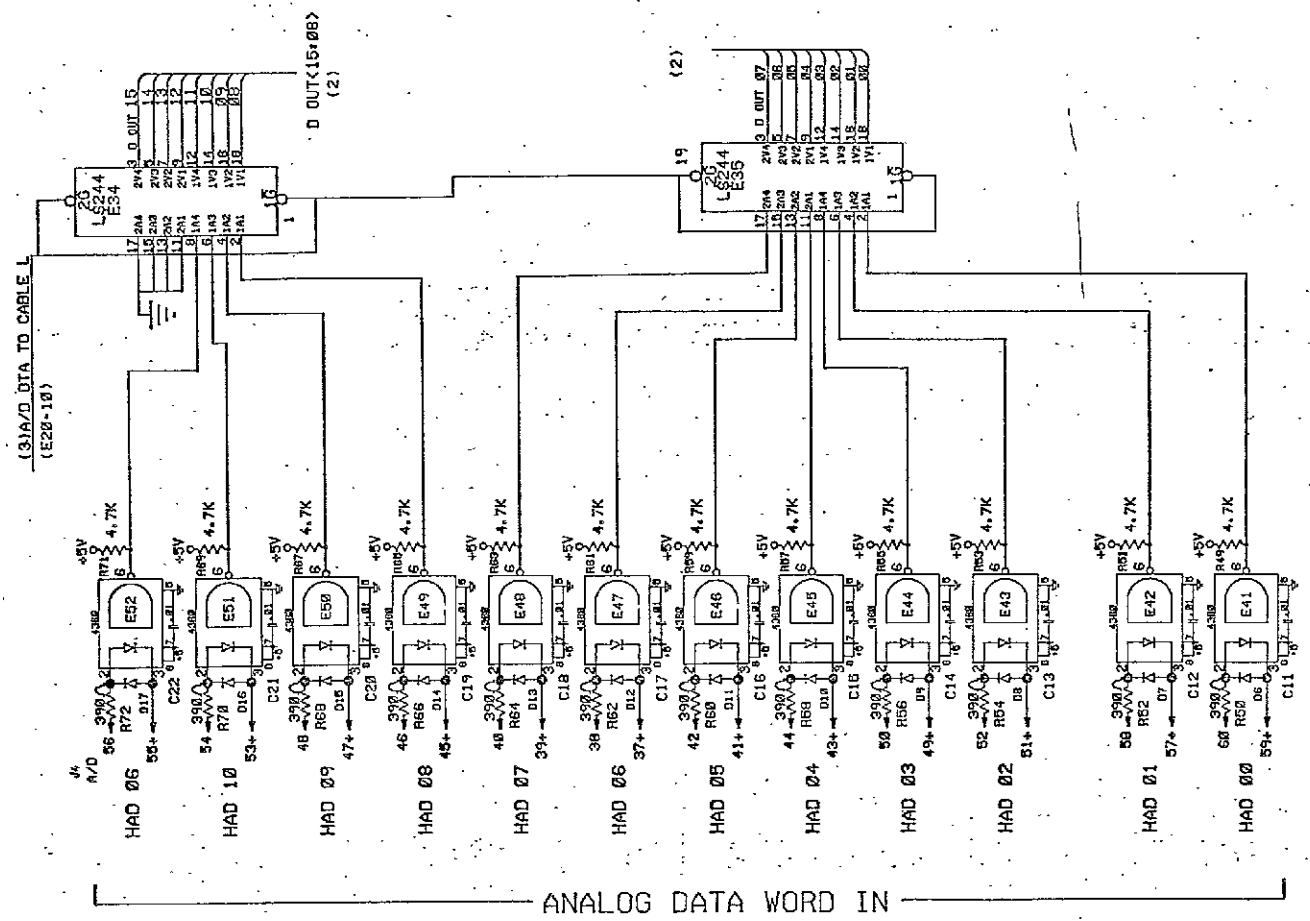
(3)A/D DTA TO CABLE L
(E20-10)

D OUT<15:08>
(2)

2G
LS244
E34

3 D OUT 15
14
13
12
11
10
09
08

17 2A4
15 2A3
13 2A2
11 2A1
8 1A4
6 1A3
4 1A2
2 1A1

2Y4
2Y3
2Y2
2Y1
1Y4
1Y3
1Y2
1Y1

1G
1

(2)

2G
LS244
E35
19

3 D OUT 07
06
05
04
03
02
01
00

1G
1

+5V
4.7K
R71
6
E52
4300
J4
A/D
56
390
R72
D17
55+
HAD 06

+5V
4.7K
R69
6
E51
4300
54
390
R70
D16
C22
53+
HAD 10

+5V
4.7K
R67
6
E50
4300
48
390
R68
D15
C21
47+
HAD 09

+5V
4.7K
R65
6
E49
4300
46
390
R66
D14
C20
45+
HAD 08

+5V
4.7K
R63
6
E48
4300
40
390
R64
D13
C19
39+
HAD 07

+5V
4.7K
R61
6
E47
4300
38
390
R62
D12
C18
37+
HAD 06

+5V
4.7K
R59
6
E46
4300
42
390
R60
D11
C17
41+
HAD 05

+5V
4.7K
R57
6
E45
4300
44
390
R58
D10
C16
43+
HAD 04

+5V
4.7K
R55
6
E44
4300
50
390
R56
D9
C15
49+
HAD 03

+5V
4.7K
R53
6
E43
4300
52
390
R54
D8
C14
51+
HAD 02

+5V
4.7K
R51
6
E42
4300
58
390
R52
D7
C13
57+
HAD 01

+5V
4.7K
R49
6
E41
4300
60
390
R50
D6
C12
C11
59+
HAD 00

ANALOG DATA WORD IN